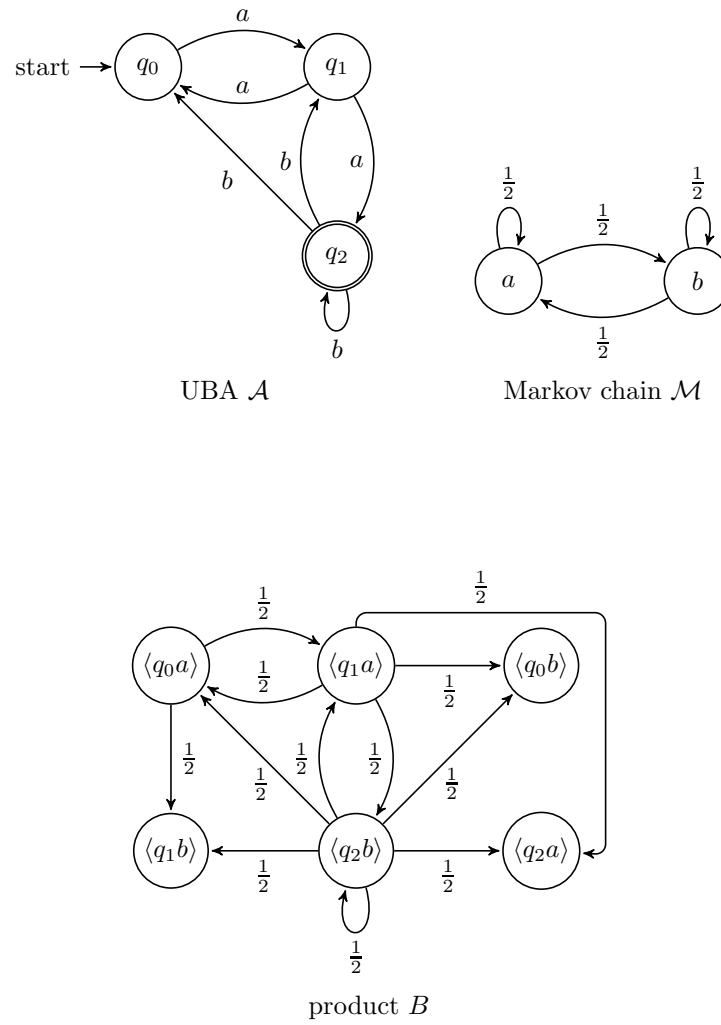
start $q_0$ $a$ $q_1$ $a$ $b$ $b$ $a$ $q_2$ $b$

UBA $\mathcal{A}$

$\frac{1}{2}$ $\frac{1}{2}$ $\frac{1}{2}$ $a$ $b$ $\frac{1}{2}$

Markov chain $\mathcal{M}$

$\frac{1}{2}$ $\frac{1}{2}$ $\langle q_0 a \rangle$ $\langle q_1 a \rangle$ $\langle q_0 b \rangle$ $\frac{1}{2}$ $\frac{1}{2}$ $\frac{1}{2}$ $\frac{1}{2}$ $\frac{1}{2}$ $\frac{1}{2}$ $\frac{1}{2}$ $\langle q_1 b \rangle$ $\langle q_2 b \rangle$ $\langle q_2 a \rangle$ $\frac{1}{2}$ $\frac{1}{2}$ $\frac{1}{2}$

product $B$